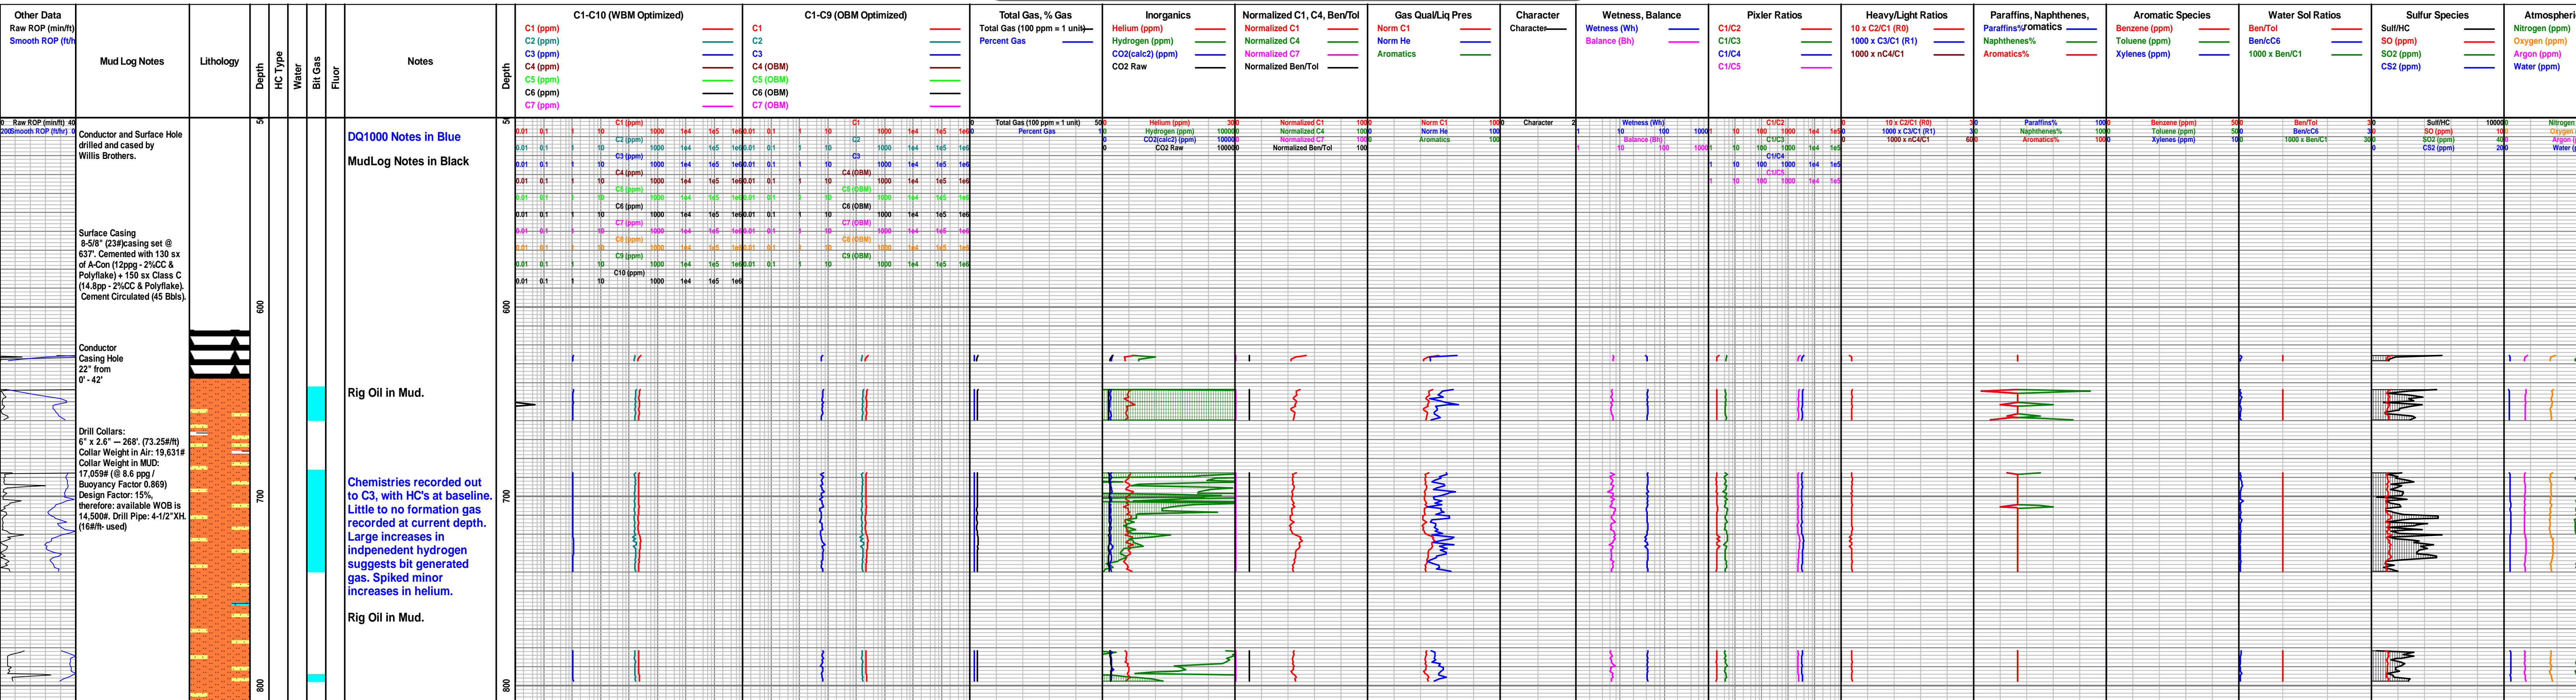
Other Data
Raw ROP (min/ft)
Smooth ROP (ft/hr)

Mud Log Notes

Lithology

Depth

HC Type

Water

Bit Gas

Fluor

Notes

Depth

C1-C10 (WBM Optimized)
C1 (ppm)
C2 (ppm)
C3 (ppm)
C4 (ppm)
C5 (ppm)
C6 (ppm)
C7 (ppm)

C1-C9 (OBM Optimized)
C1
C2
C3
C4 (OBM)
C5 (OBM)
C6 (OBM)
C7 (OBM)

Total Gas, % Gas
Total Gas (100 ppm = 1 unit)
Percent Gas

Inorganics
Helium (ppm)
Hydrogen (ppm)
CO2(calc2) (ppm)
CO2 Raw

Normalized C1, C4, Ben/Tol
Normalized C1
Normalized C4
Normalized C7
Normalized Ben/Tol

Gas Qual/Liq Pres
Norm C1
Norm He
Aromatics

Character
Character

Wetness, Balance
Wetness (Wh)
Balance (Bh)

Pixler Ratios
C1/C2
C1/C3
C1/C4
C1/C5

Heavy/Light Ratios
10 x C2/C1 (R0)
1000 x C3/C1 (R1)
1000 x nC4/C1

Paraffins, Naphthenes, Aromatics
Paraffins%
Naphthenes%
Aromatics%

Aromatic Species
Benzene (ppm)
Toluene (ppm)
Xylenes (ppm)

Water Sol Ratios
Ben/Tol
Ben/cC6
1000 x Ben/C1

Sulfur Species
Sulf/HC
SO (ppm)
SO2 (ppm)
CS2 (ppm)

Atmospheri
Nitrogen (ppm)
Oxygen (ppm)
Argon (ppm)
Water (ppm)

Conductor and Surface Hole drilled and cased by Willis Brothers.

Surface Casing
8-5/8" (23#)casing set @ 637'. Cemented with 130 sx of A-Con (12ppg - 2%CC & Polyflake) + 150 sx Class C (14.8pp - 2%CC & Polyflake). Cement Circulated (45 Bbls).

Conductor
Casing Hole
22" from
0' - 42'

Drill Collars:
6" x 2.6" — 268'. (73.25#/ft)
Collar Weight in Air: 19,631#
Collar Weight in MUD: 17,059# (@ 8.6 ppg / Buoyancy Factor 0.869)
Design Factor: 15%, therefore: available WOB is 14,500#. Drill Pipe: 4-1/2"XH. (16#/ft- used)

DQ1000 Notes in Blue

MudLog Notes in Black

Rig Oil in Mud.

Chemistries recorded out to C3, with HC's at baseline. Little to no formation gas recorded at current depth. Large increases in indpenedent hydrogen suggests bit generated gas. Spiked minor increases in helium.

Rig Oil in Mud.

600
700
800